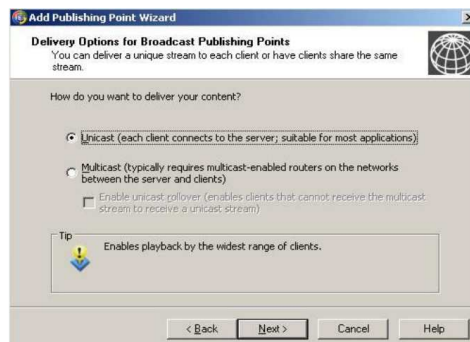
Add Publishing Point Wizard

Delivery Options for Broadcast Publishing Points
You can deliver a unique stream to each client or have clients share the same stream.

How do you want to deliver your content?

Unicast (each client connects to the server; suitable for most applications)

Multicast (typically requires multicast-enabled routers on the networks between the server and clients)

Enable unicast rollover (enables clients that cannot receive the multicast stream to receive a unicast stream)

Tip
Enables playback by the widest range of clients.

< Back
Next >
Cancel
Help